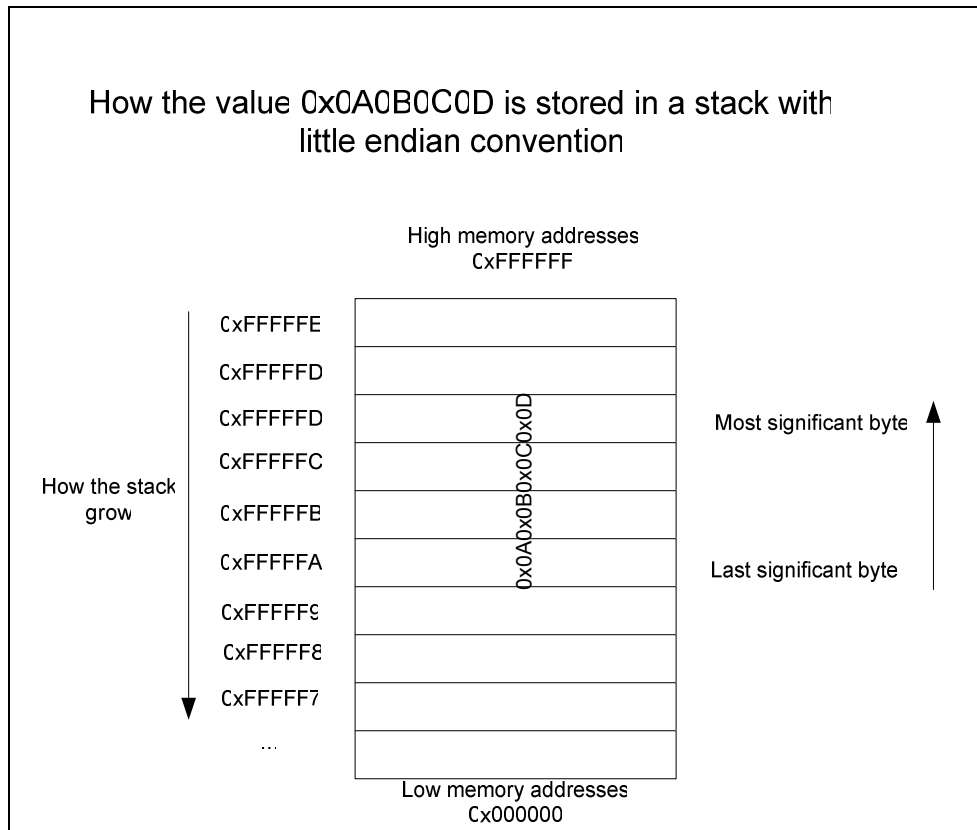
How the value 0x0A0B0C0D is stored in a stack with little endian convention

High memory addresses
CxFFFFFF

CxFFFFFE
CxFFFFFD
CxFFFFFD
CxFFFFFC
CxFFFFFB
CxFFFFFA
CxFFFFF9
CxFFFFF8
CxFFFFF7
...

0x0A0x0B0x0C0x0D

How the stack grow

Most significant byte

Last significant byte

Low memory addresses
Cx000000